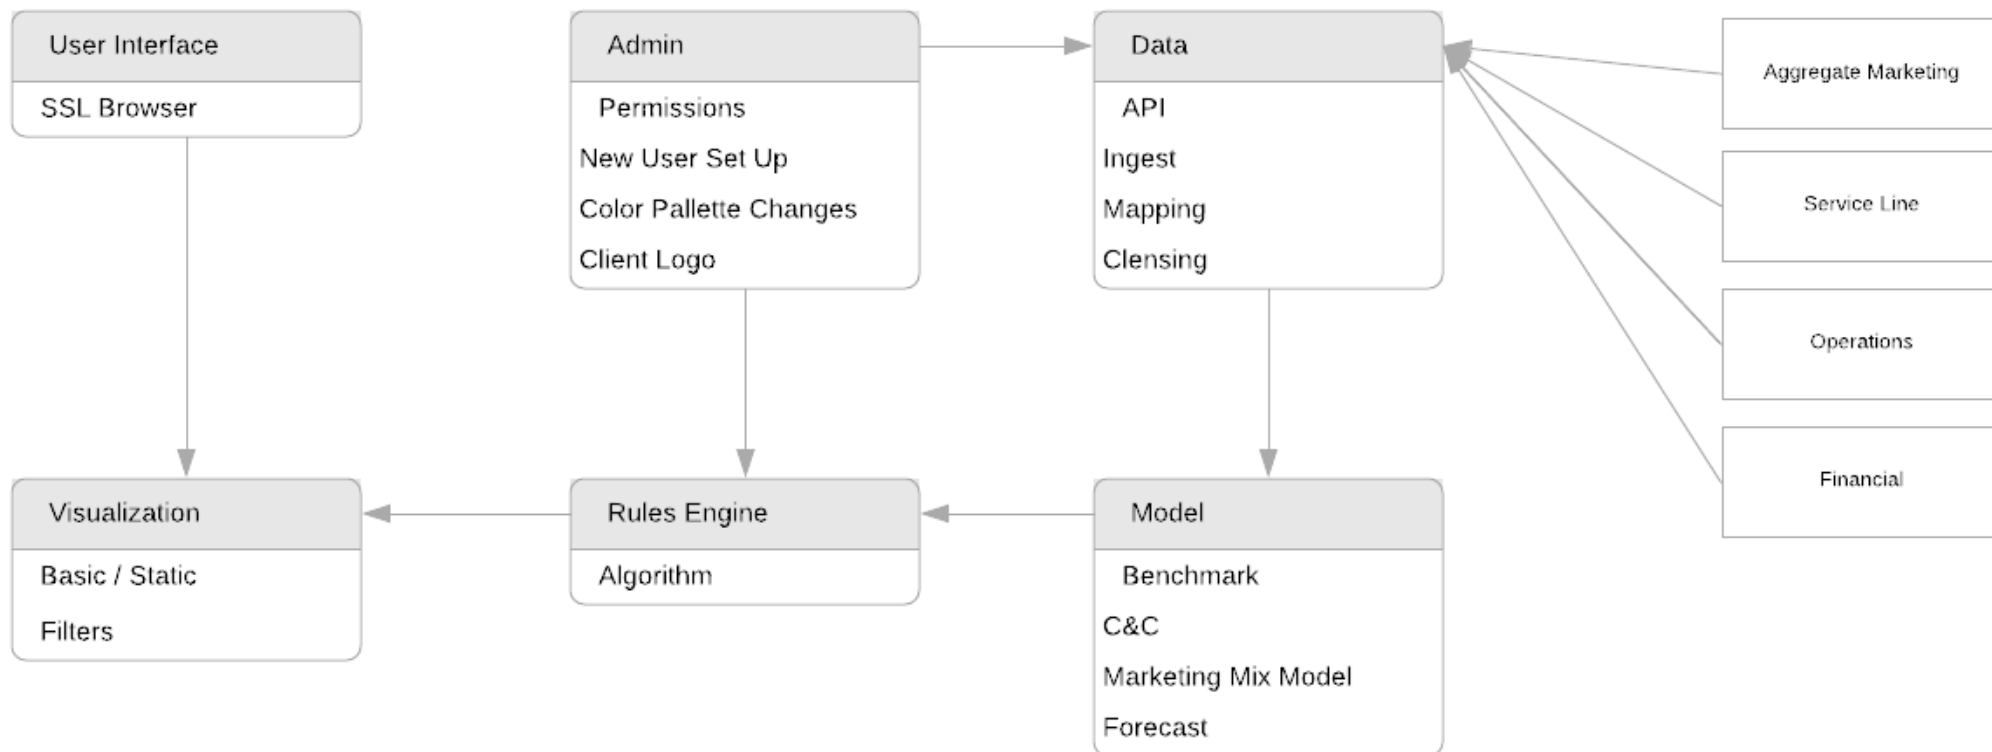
User Interface

SSL Browser

Admin

Permissions

New User Set Up

Color Pallette Changes

Client Logo

Data

API

Ingest

Mapping

Clensing

Aggregate Marketing

Service Line

Operations

Financial

Visualization

Basic / Static

Filters

Rules Engine

Algorithm

Model

Benchmark

C&C

Marketing Mix Model

Forecast